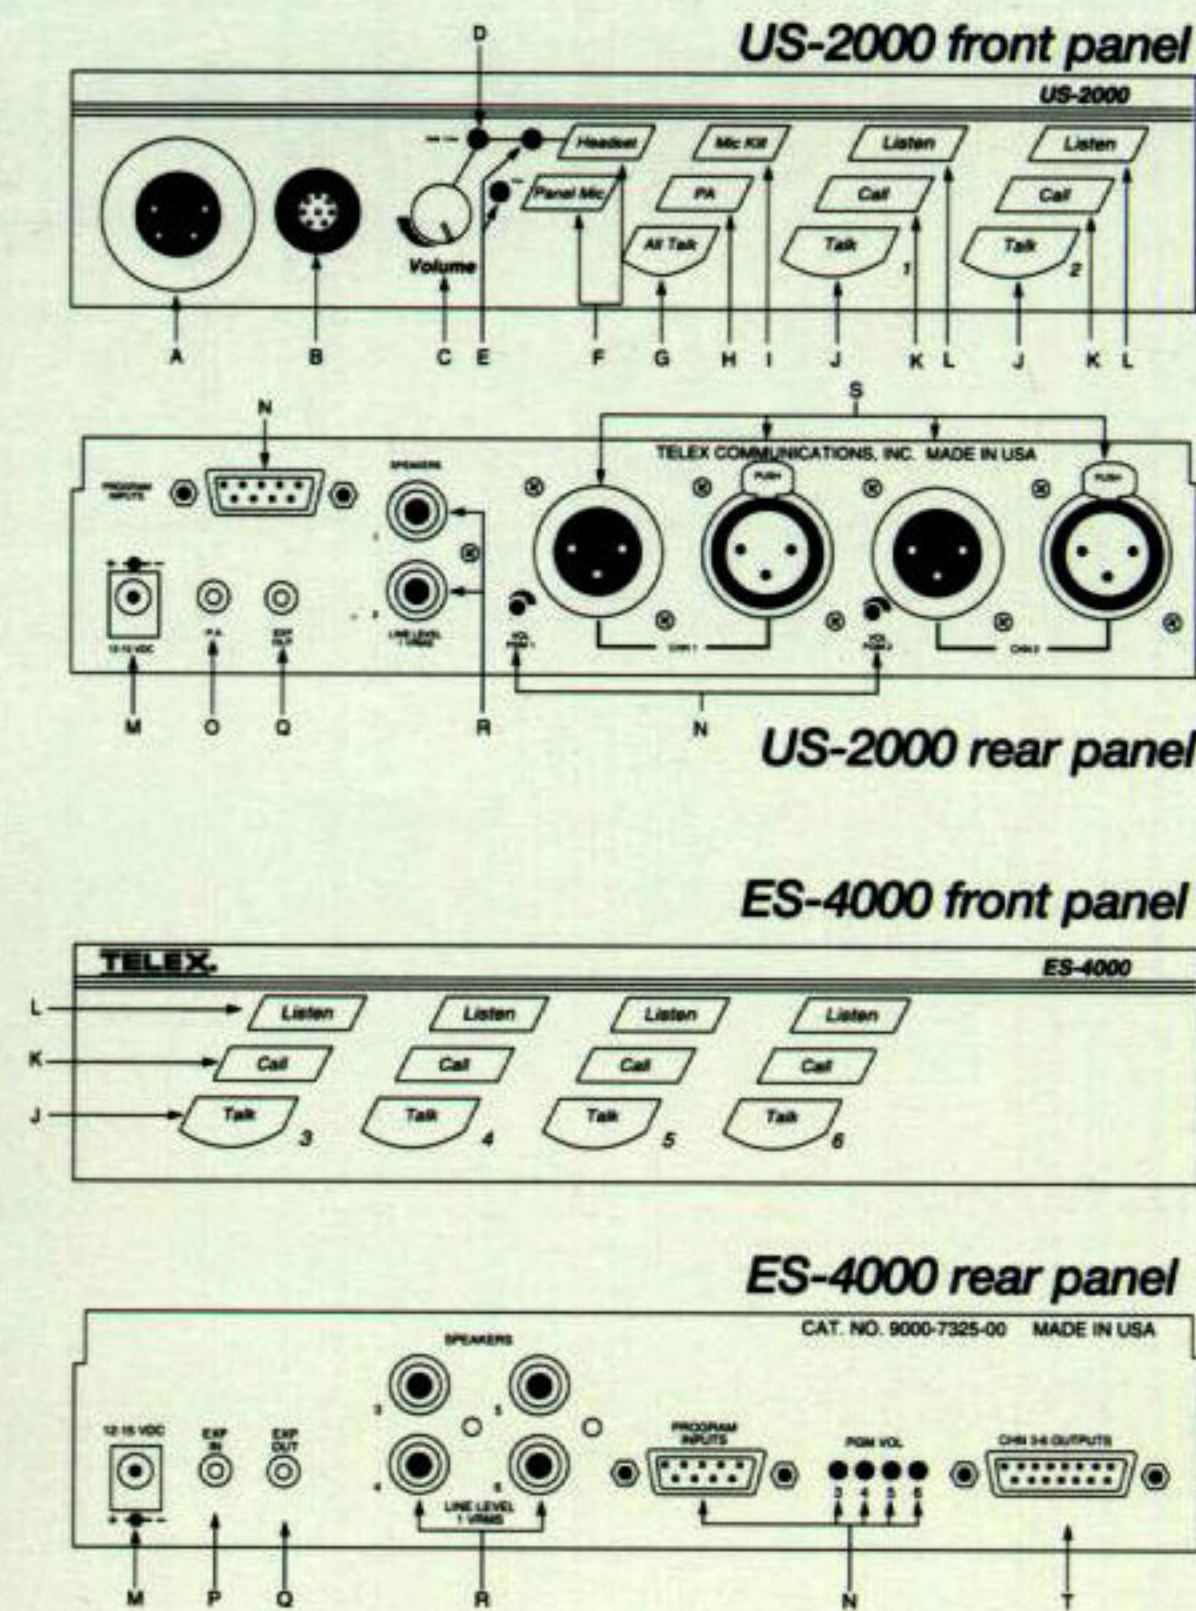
US-2000 front panel

US-2000

D

Headset

Mic Kill

Listen

Listen

Panel Mic

PA

Call

Call

All Talk

Talk

1

Talk

2

Volume

A B C E F G H I J K L J K L

S

N

TELEX COMMUNICATIONS, INC. MADE IN USA

PROGRAM INPUTS

SPEAKERS

PUSH

PUSH

1

2

LINE LEVEL 1 VRMS

12-15 VDC

P.A.

EXP OUT

CHN 1

CHN 2

M O Q R N

US-2000 rear panel

ES-4000 front panel

TELEX

ES-4000

L

Listen

Listen

Listen

Listen

K

Call

Call

Call

Call

J

Talk

3

Talk

4

Talk

5

Talk

6

ES-4000 rear panel

CAT. NO. 9000-7325-00 MADE IN USA

SPEAKERS

12-15 VDC

EXP IN

EXP OUT

3

5

4

6

LINE LEVEL 1 VRMS

PROGRAM INPUTS

PGM VOL

3 4 5 6

CHN 3-6 OUTPUTS

M P Q R N T